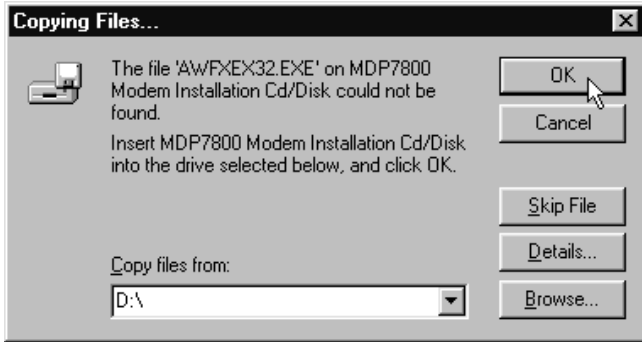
Copying Files...

The file 'AWFXEX32.EXE' on MDP7800 Modem Installation Cd/Disk could not be found.

Insert MDP7800 Modem Installation Cd/Disk into the drive selected below, and click OK.

OK

Cancel

Skip File

Details...

Copy files from:

D:\

Browse...